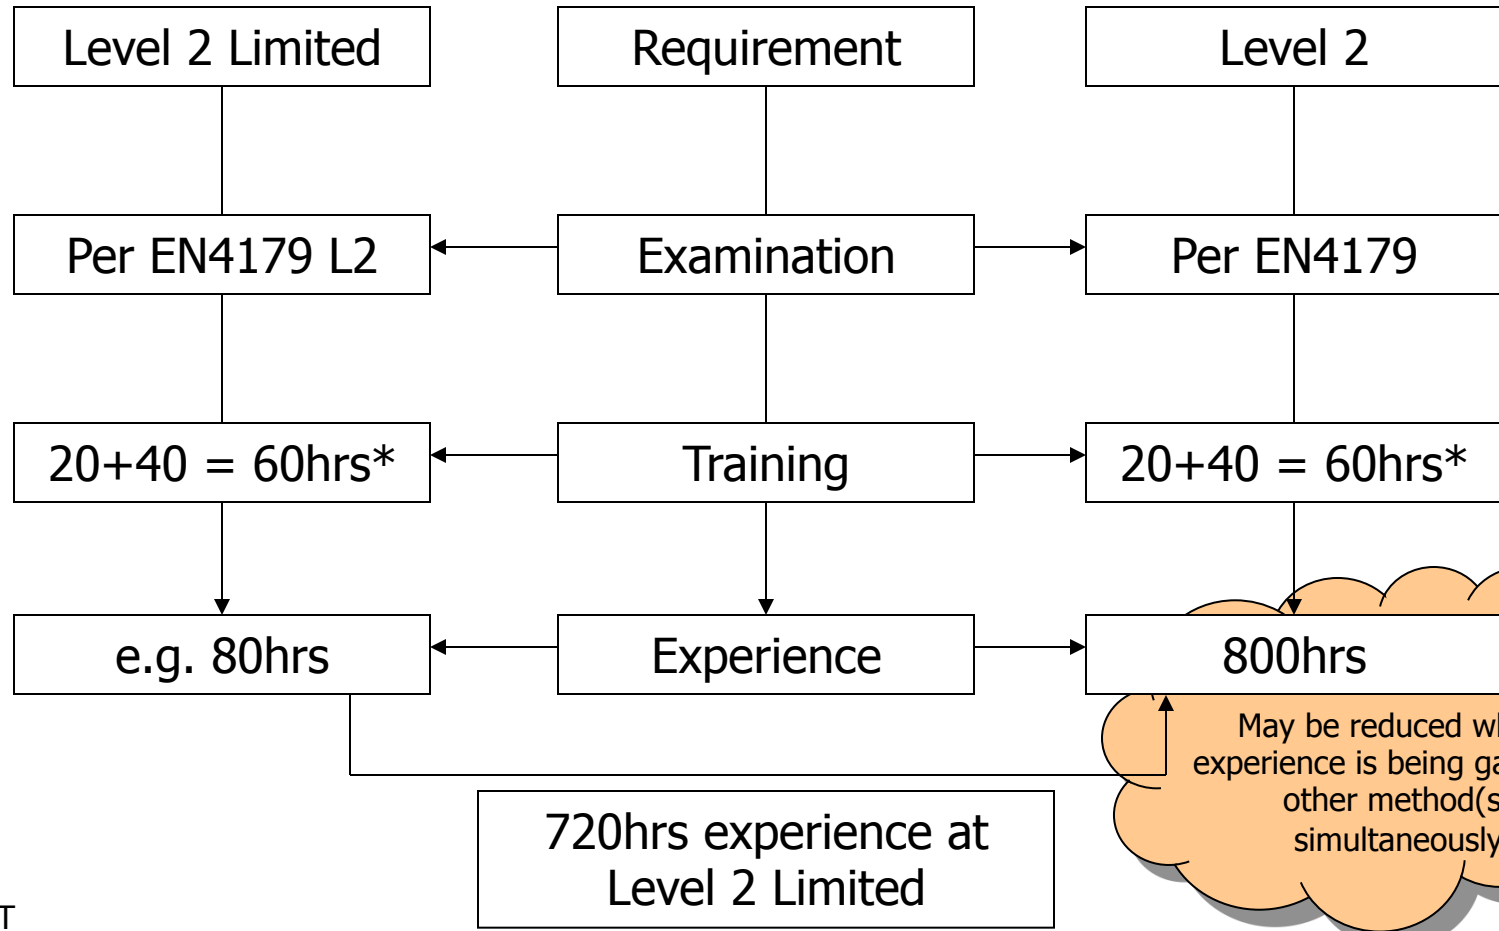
Level 2 Limited

Requirement

Level 2

Per EN4179 L2

Examination

Per EN4179

20+40 = 60hrs*

Training

20+40 = 60hrs*

e.g. 80hrs

Experience

800hrs

May be reduced wh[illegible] experience is being ga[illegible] other method(s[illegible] simultaneously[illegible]

720hrs experience at Level 2 Limited

T